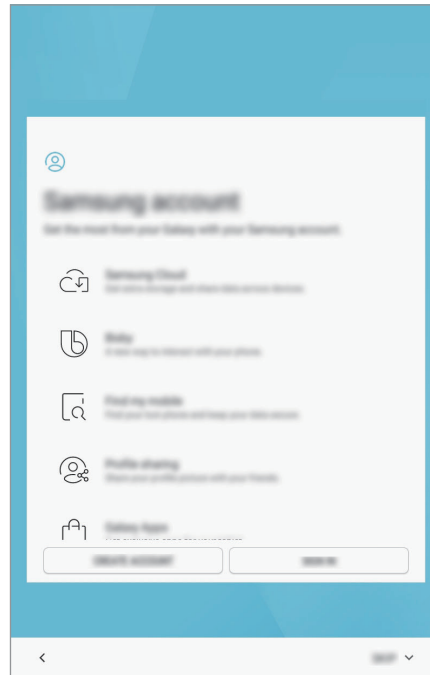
Samsung account

Get the most from your Galaxy with your Samsung account.

Samsung Cloud
Get extra storage and share data across devices.

Bixby
A new way to interact with your phone.

Find my mobile
Find your lost phone and keep your data secure.

Profile sharing
Share your profile picture with your friends.

Galaxy Apps
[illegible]

CREATE ACCOUNT

SIGN IN

SKIP